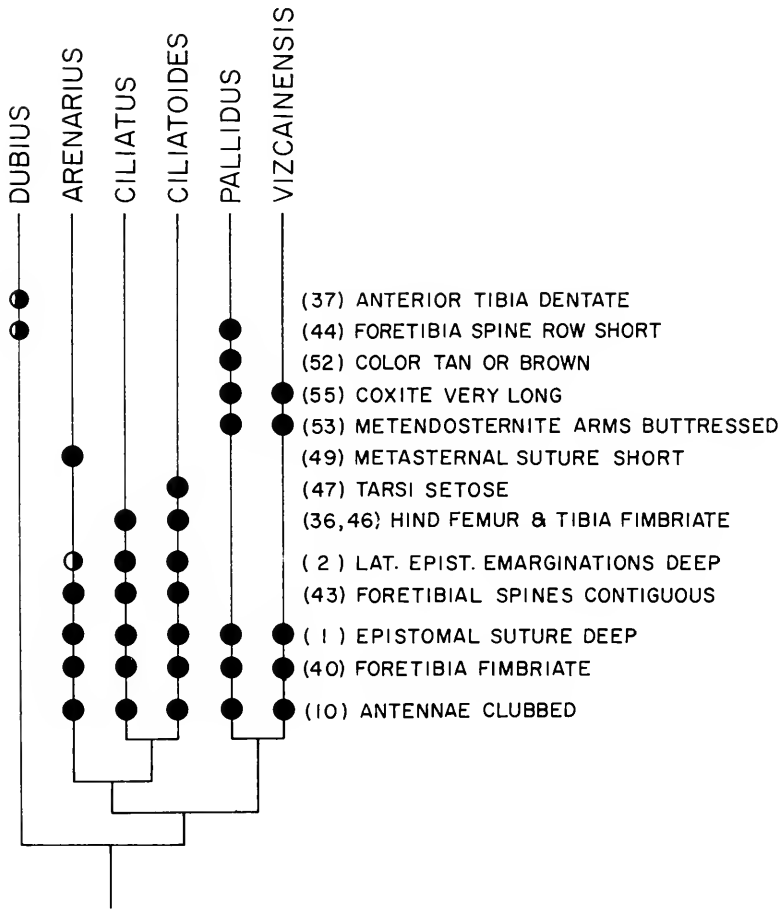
DUBIUS
ARENARIUS
CILIATUS
CILIATOIDES
PALLIDUS
VIZCAINENSIS

(37) ANTERIOR TIBIA DENTATE
(44) FORETIBIA SPINE ROW SHORT
(52) COLOR TAN OR BROWN
(55) COXITE VERY LONG
(53) METENDOSTERNITE ARMS BUTTRESSED
(49) METASTERNAL SUTURE SHORT
(47) TARSI SETOSE
(36,46) HIND FEMUR & TIBIA FIMBRIATE
( 2 ) LAT. EPIST. EMARGINATIONS DEEP
(43) FORETIBIAL SPINES CONTIGUOUS
( 1 ) EPISTOMAL SUTURE DEEP
(40) FORETIBIA FIMBRIATE
(10) ANTENNAE CLUBBED